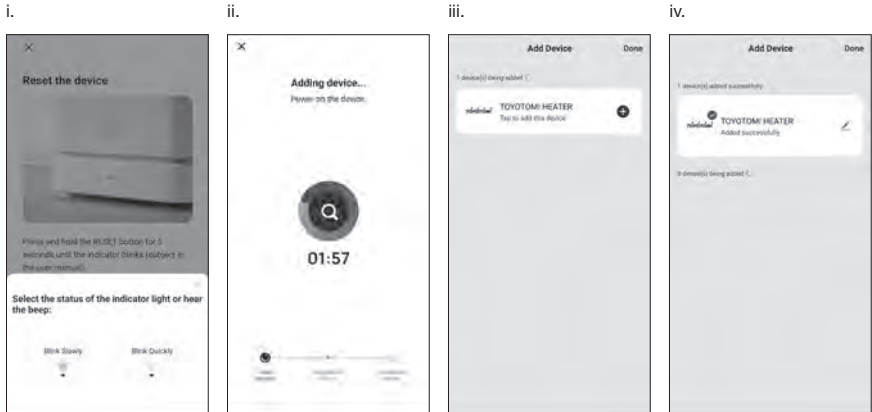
i.

Reset the device

Press and hold the RESET button for 5 seconds until the indicator blinks (subject to the user manual).

Select the status of the indicator light or hear the beep:

Blink Slowly

Blink Quickly

ii.

Adding device...

Power on the device.

01:57

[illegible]

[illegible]

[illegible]

iii.

Add Device

Done

1 device(s) being added

TOYOTOMI HEATER

Tap to add this device

iv.

Add Device

Done

1 device(s) added successfully

TOYOTOMI HEATER

Added successfully

0 device(s) being added